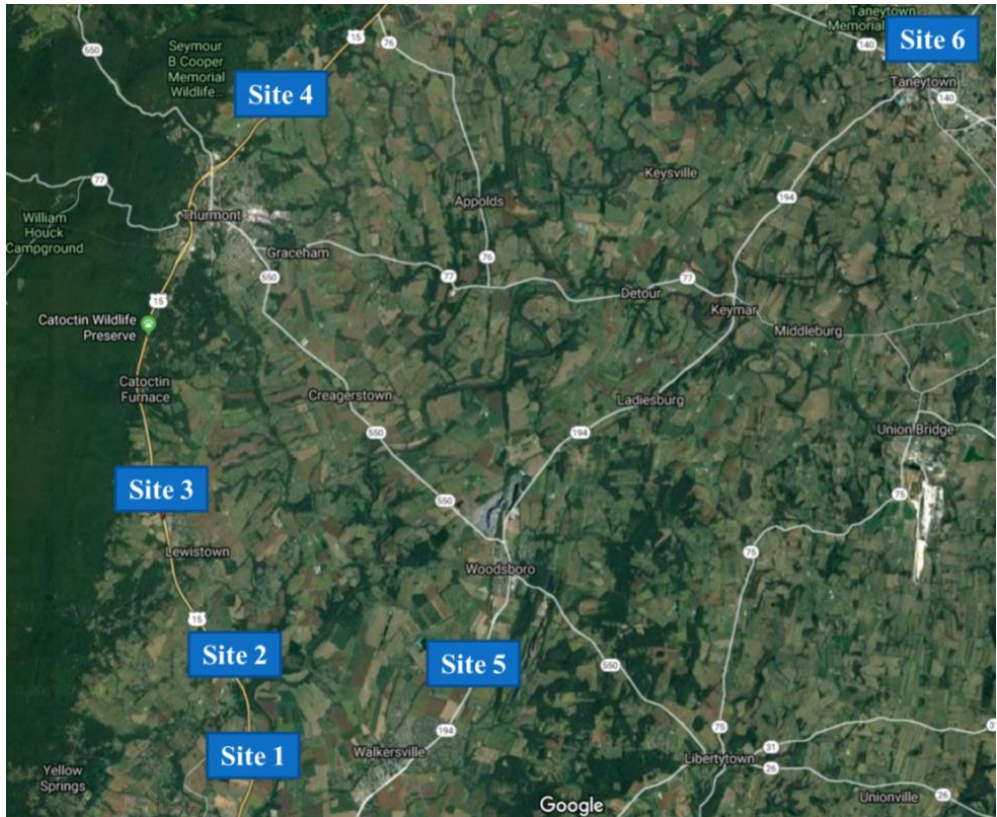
Taneytown Memorial
140
Site 6
Taneytown
140
550
15
76
Seymour B Cooper Memorial Wildlife...
Site 4
77
William Houck Campground
Thurmont
Appolds
Keysville
194
Graceham
550
77
76
77
15
Detour
Keymar
Catoctin Wildlife Preserve
Middleburg
Catoctin Furnace
Creagerstown
Ladiesburg
550
194
Union Bridge
Site 3
550
75
Lewistown
Woodsboro
75
15
Site 2
Site 5
550
194
75
Site 1
31
Walkersville
Libertytown
26
Yellow Springs
Google
Unionville
26